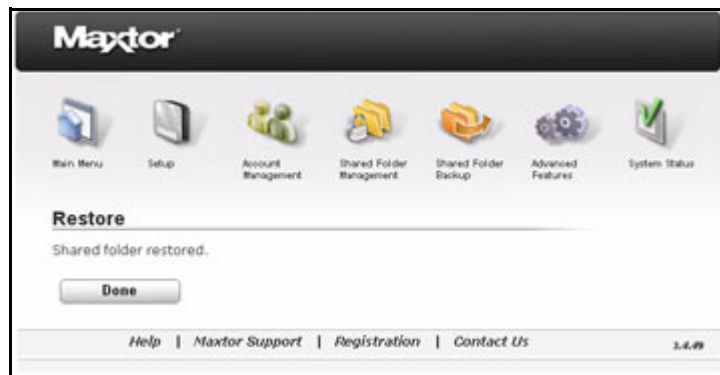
Maxtor

Main Menu

Setup

Account Management

Shared Folder Management

Shared Folder Backup

Advanced Features

System Status

Restore

Shared folder restored.

Done

Help | Maxtor Support | Registration | Contact Us

1.4.49